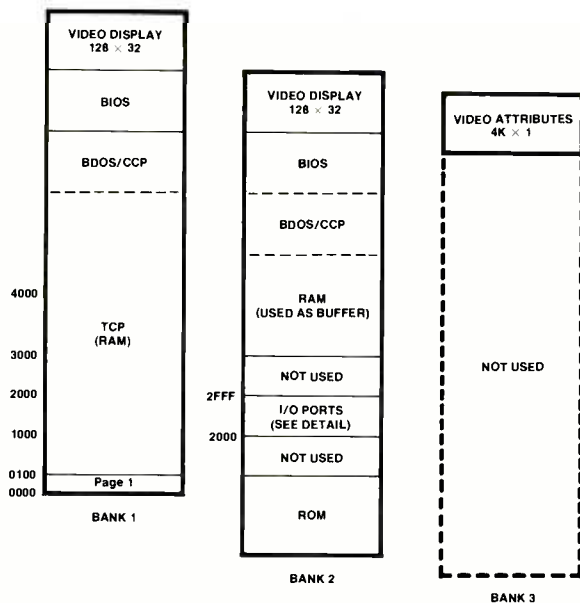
VIDEO DISPLAY
128 × 32

BIOS

BDOS/CCP

4000

TCP
(RAM)

3000

2000

1000

0100
0000

Page 1

BANK 1

VIDEO DISPLAY
128 × 32

BIOS

BDOS/CCP

RAM
(USED AS BUFFER)

NOT USED

2FFF

I/O PORTS
(SEE DETAIL)

2000

NOT USED

ROM

BANK 2

VIDEO ATTRIBUTES
4K × 1

NOT USED

BANK 3